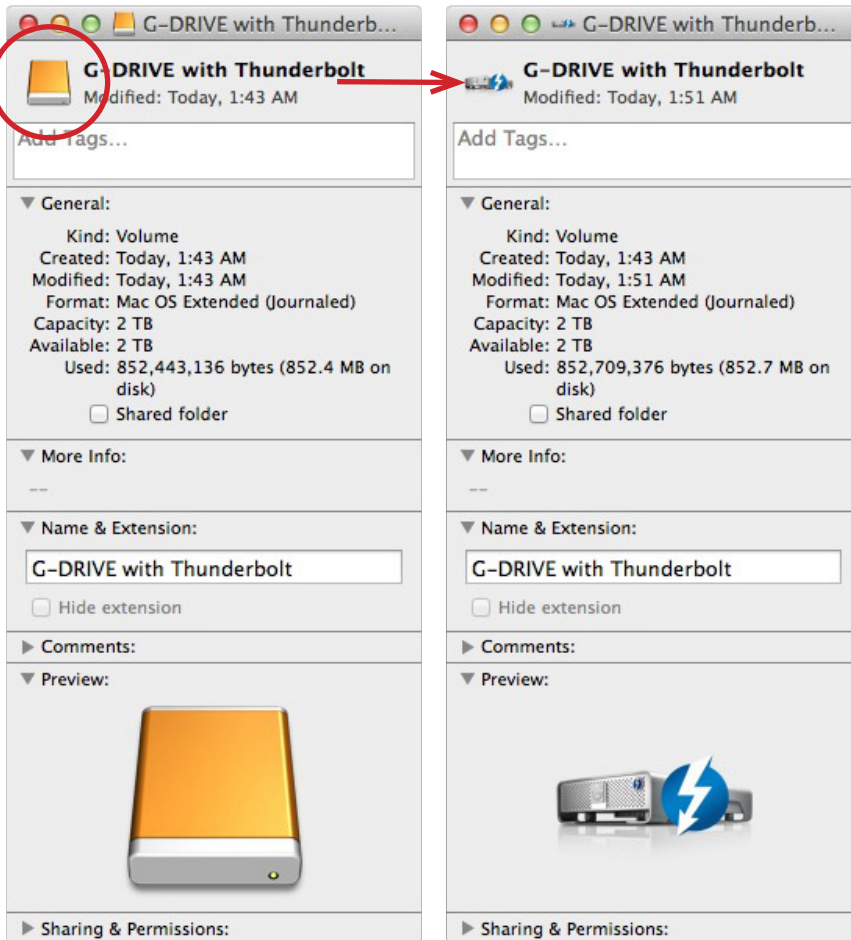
G-DRIVE with Thunderb...

G-DRIVE with Thunderbolt
Modified: Today, 1:43 AM

Add Tags...

General:
Kind: Volume
Created: Today, 1:43 AM
Modified: Today, 1:43 AM
Format: Mac OS Extended (Journaled)
Capacity: 2 TB
Available: 2 TB
Used: 852,443,136 bytes (852.4 MB on disk)
Shared folder

More Info:
--

Name & Extension:
G-DRIVE with Thunderbolt
Hide extension

Comments:

Preview:

Sharing & Permissions:

G-DRIVE with Thunderb...

G-DRIVE with Thunderbolt
Modified: Today, 1:51 AM

Add Tags...

General:
Kind: Volume
Created: Today, 1:43 AM
Modified: Today, 1:51 AM
Format: Mac OS Extended (Journaled)
Capacity: 2 TB
Available: 2 TB
Used: 852,709,376 bytes (852.7 MB on disk)
Shared folder

More Info:
--

Name & Extension:
G-DRIVE with Thunderbolt
Hide extension

Comments:

Preview:

Sharing & Permissions: